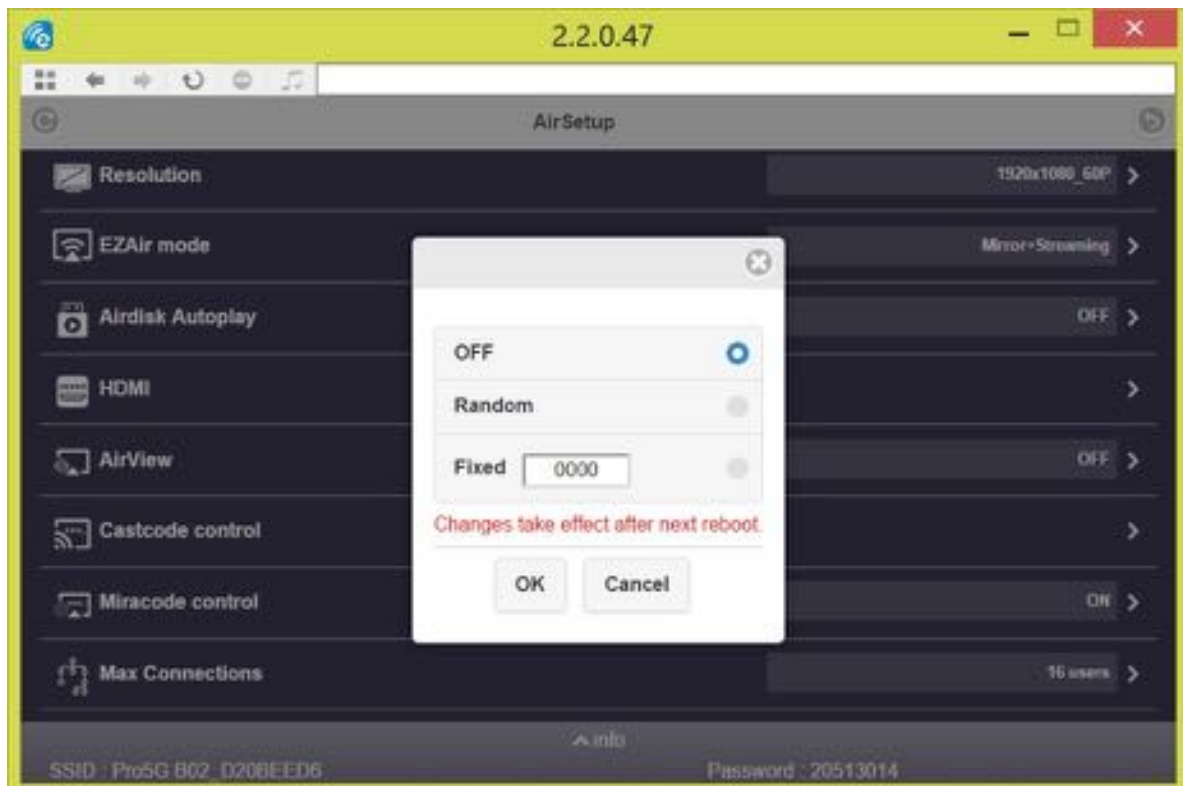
2.2.0.47

AirSetup

Resolution
1920x1080_60P

EZAir mode
Mirror+Streaming

Airdisk Autoplay
OFF

HDMI

AirView
OFF

Castcode control

Miracode control
ON

Max Connections
16 users

OFF
Random
Fixed 0000
Changes take effect after next reboot.
OK Cancel

^ info
SSID : Pro5G B02_D20BEED6
Password : 20513014